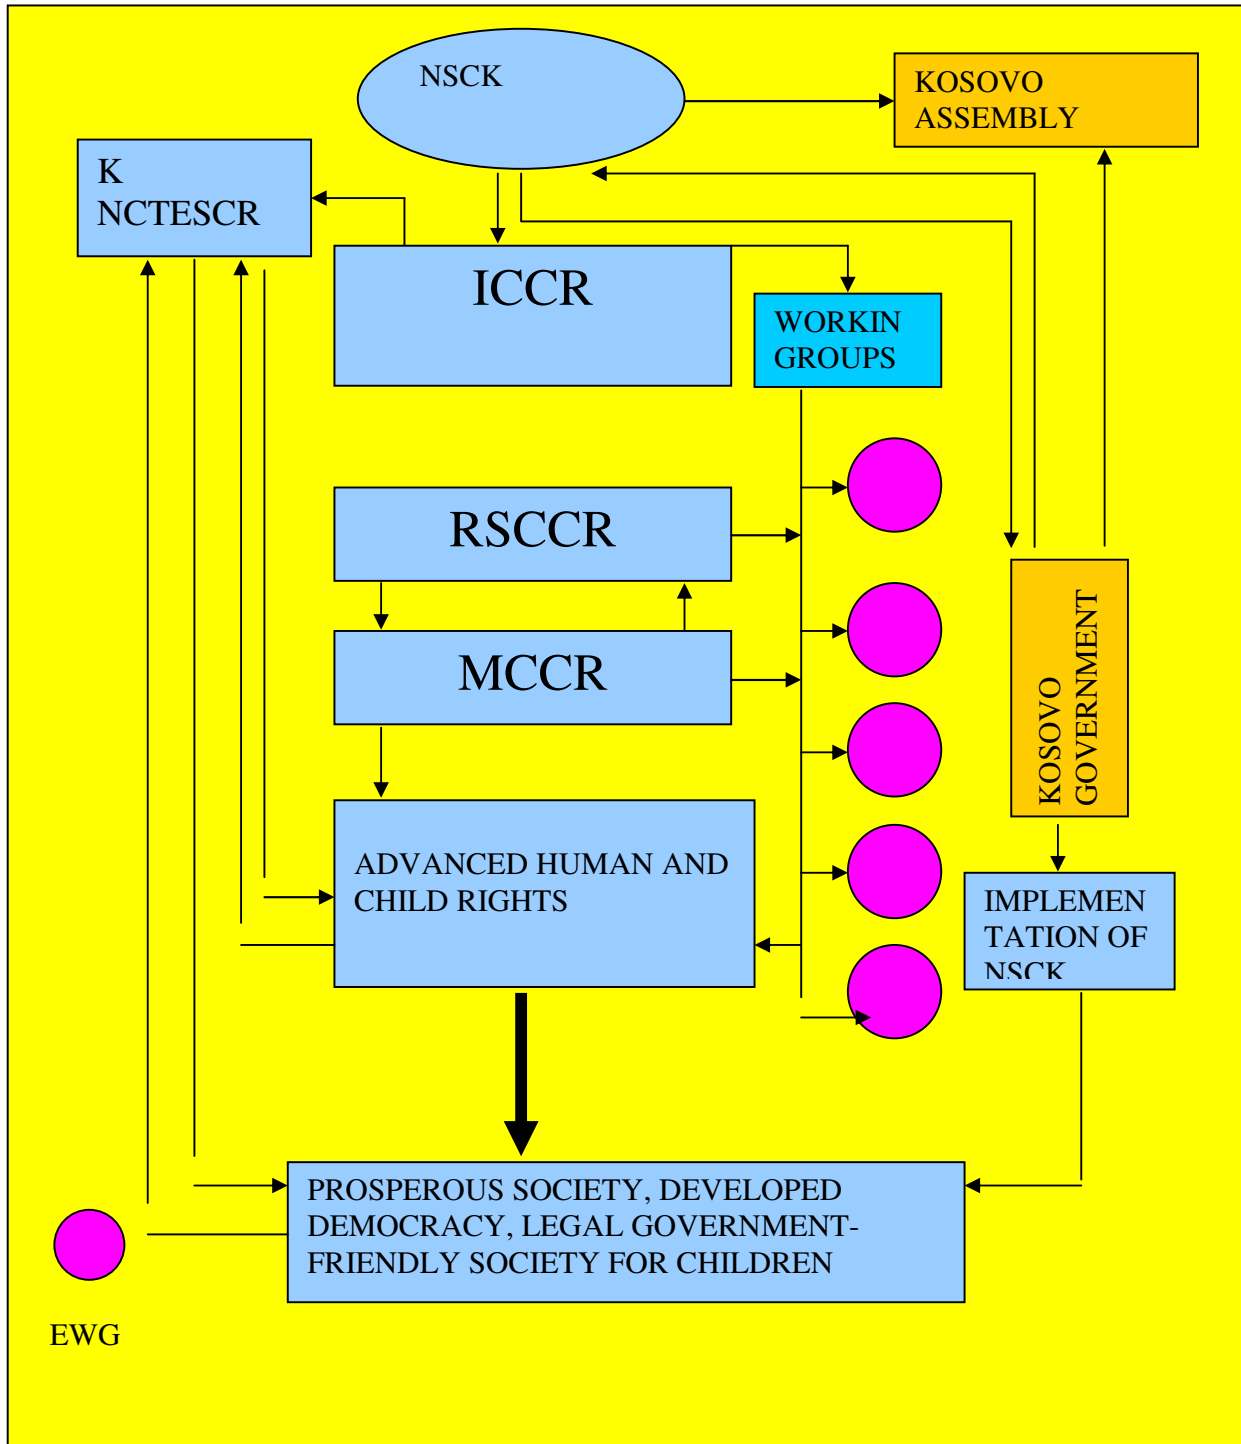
NSCK

KOSOVO ASSEMBLY

K NCTESCR

ICCR

WORKIN GROUPS

RSCCR

MCCR

KOSOVO GOVERNMENT

ADVANCED HUMAN AND CHILD RIGHTS

IMPLEMEN TATION OF NSCK

PROSPEROUS SOCIETY, DEVELOPED DEMOCRACY, LEGAL GOVERNMENT- FRIENDLY SOCIETY FOR CHILDREN

EWG